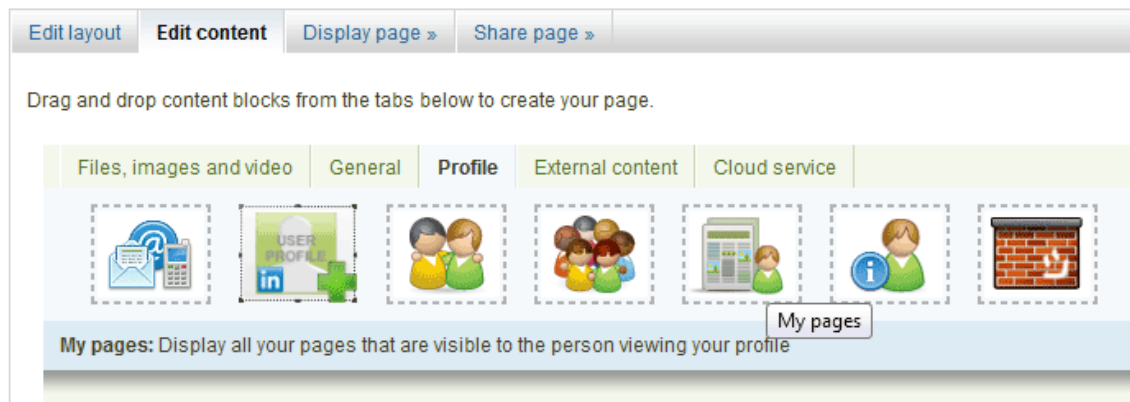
Edit layout | Edit content | Display page » | Share page »

Drag and drop content blocks from the tabs below to create your page.

Files, images and video | General | Profile | External content | Cloud service

USER PROFILE
in

My pages

**My pages:** Display all your pages that are visible to the person viewing your profile